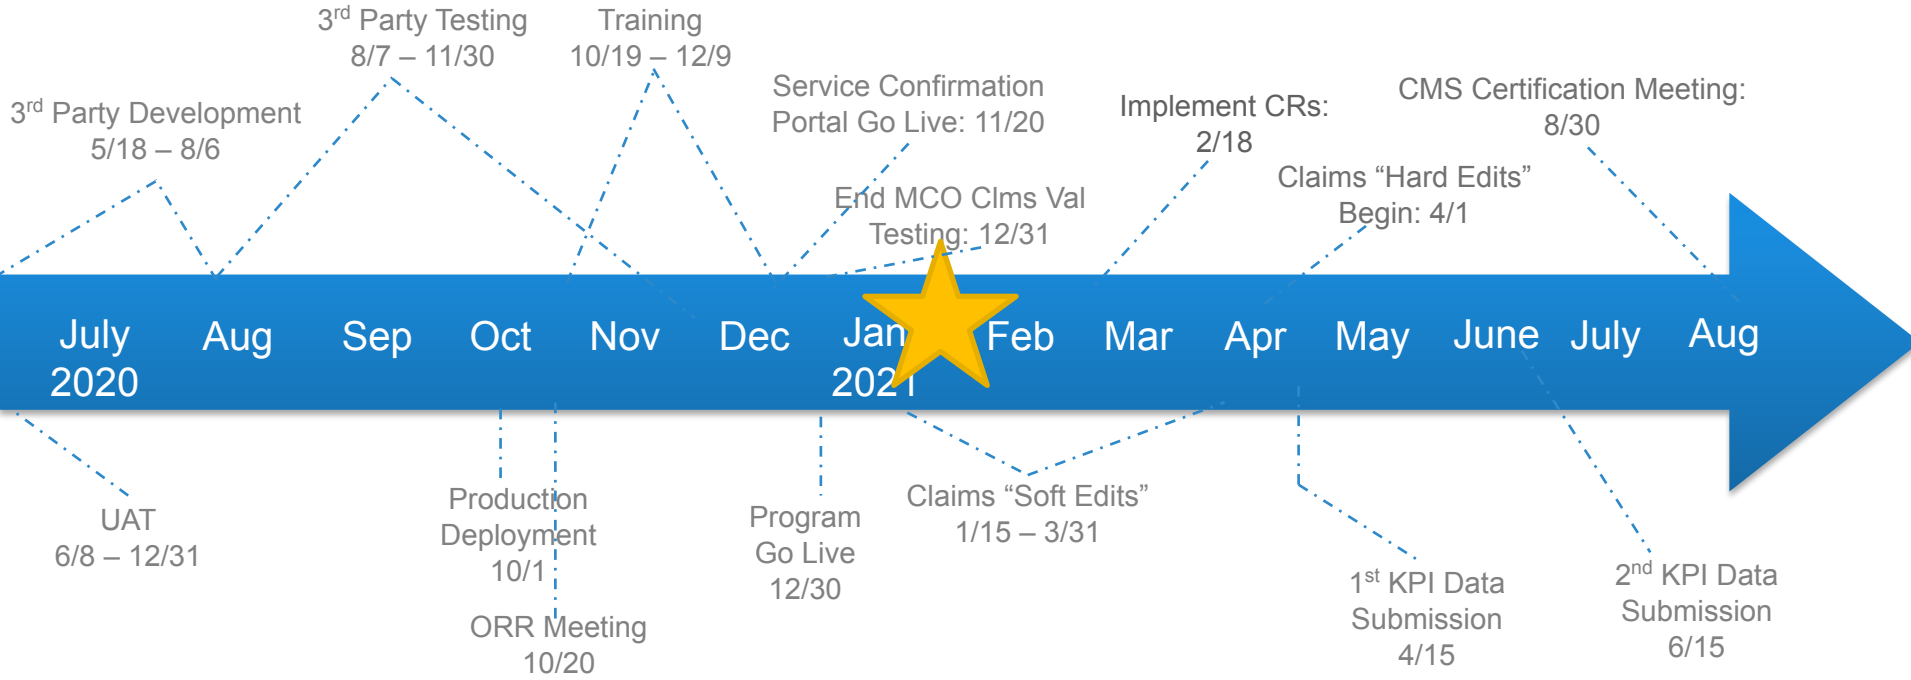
3$^{rd}$ Party Testing
8/7 – 11/30

Training
10/19 – 12/9

3$^{rd}$ Party Development
5/18 – 8/6

Service Confirmation
Portal Go Live: 11/20

Implement CRs:
2/18

CMS Certification Meeting:
8/30

Claims “Hard Edits”
Begin: 4/1

End MCO Clms Val
Testing: 12/31

July
2020

Aug

Sep

Oct

Nov

Dec

Jan
2021

Feb

Mar

Apr

May

June

July

Aug

UAT
6/8 – 12/31

Production
Deployment
10/1

ORR Meeting
10/20

Program
Go Live
12/30

Claims “Soft Edits”
1/15 – 3/31

1$^{st}$ KPI Data
Submission
4/15

2$^{nd}$ KPI Data
Submission
6/15